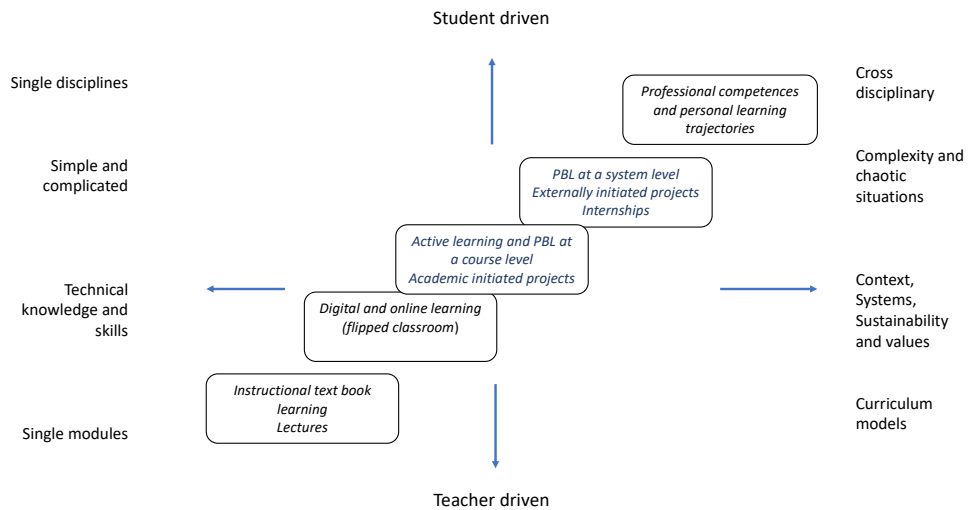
Student driven

Single disciplines

Professional competences and personal learning trajectories

Cross disciplinary

Simple and complicated

PBL at a system level
Externally initiated projects
Internships

Complexity and chaotic situations

Active learning and PBL at a course level
Academic initiated projects

Technical knowledge and skills

Digital and online learning (flipped classroom)

Context, Systems, Sustainability and values

Instructional text book learning
Lectures

Single modules

Curriculum models

Teacher driven